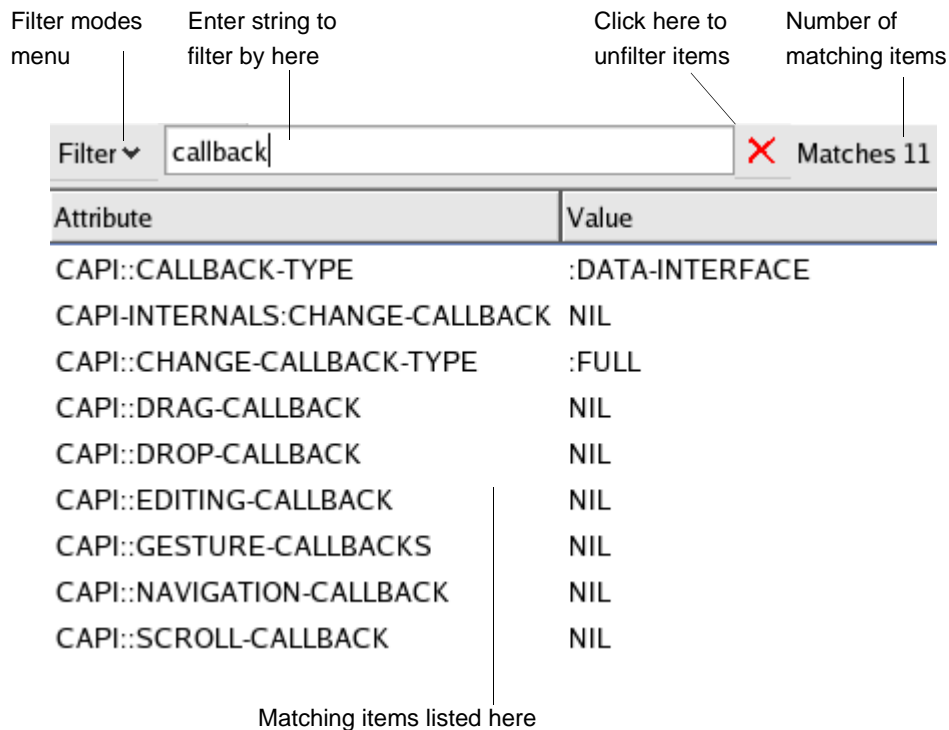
Filter modes menu

Enter string to filter by here

Click here to unfilter items

Number of matching items

Filter

callback

Matches 11

| Attribute | Value |
|---|---|
| CAPI::CALLBACK-TYPE | :DATA-INTERFACE |
| CAPI-INTERNALS:CHANGE-CALLBACK | NIL |
| CAPI::CHANGE-CALLBACK-TYPE | :FULL |
| CAPI::DRAG-CALLBACK | NIL |
| CAPI::DROP-CALLBACK | NIL |
| CAPI::EDITING-CALLBACK | NIL |
| CAPI::GESTURE-CALLBACKS | NIL |
| CAPI::NAVIGATION-CALLBACK | NIL |
| CAPI::SCROLL-CALLBACK | NIL |

Matching items listed here